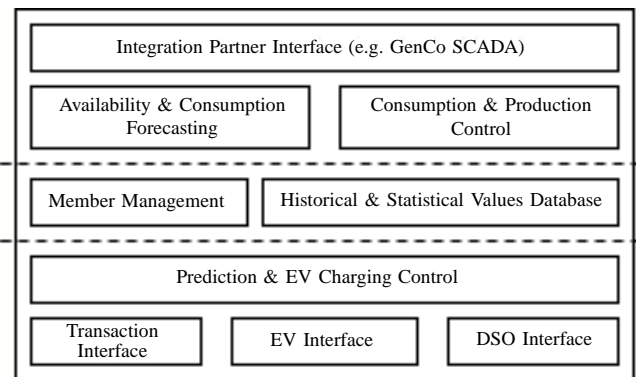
Integration Partner Interface (e.g. GenCo SCADA)

Availability & Consumption Forecasting

Consumption & Production Control

Member Management

Historical & Statistical Values Database

Prediction & EV Charging Control

Transaction Interface

EV Interface

DSO Interface